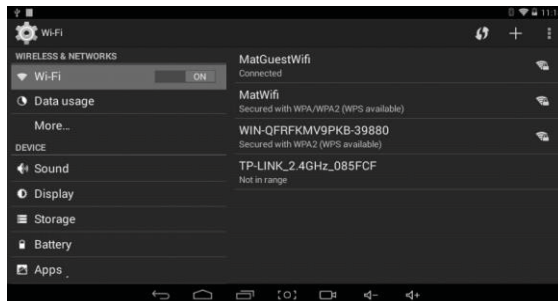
11:1

Wi-Fi

WIRELESS & NETWORKS

Wi-Fi

ON

Data usage

More...

DEVICE

Sound

Display

Storage

Battery

Apps

MatGuestWifi
Connected

MatWifi
Secured with WPA/WPA2 (WPS available)

WIN-QFRFKMV9PKB-39880
Secured with WPA2 (WPS available)

TP-LINK_2.4GHz_085FCF
Not in range